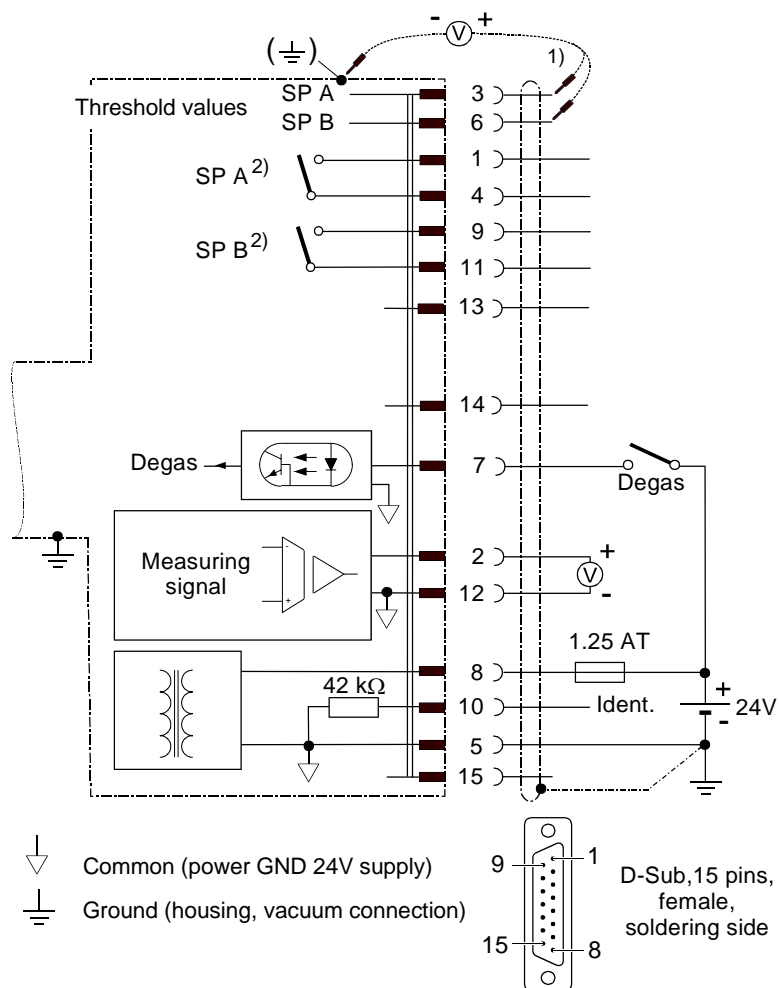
- V +

1)

Threshold values

SP A

SP B

3

6

SP A$^{2)}$

1

4

SP B$^{2)}$

9

11

13

14

Degas

7

Degas

Measuring signal

2

12

+

V

-

1.25 AT

8

42 kΩ

10

Ident.

+

24V

-

5

15

Common (power GND 24V supply)

Ground (housing, vacuum connection)

9

1

15

8

D-Sub,15 pins, female, soldering side